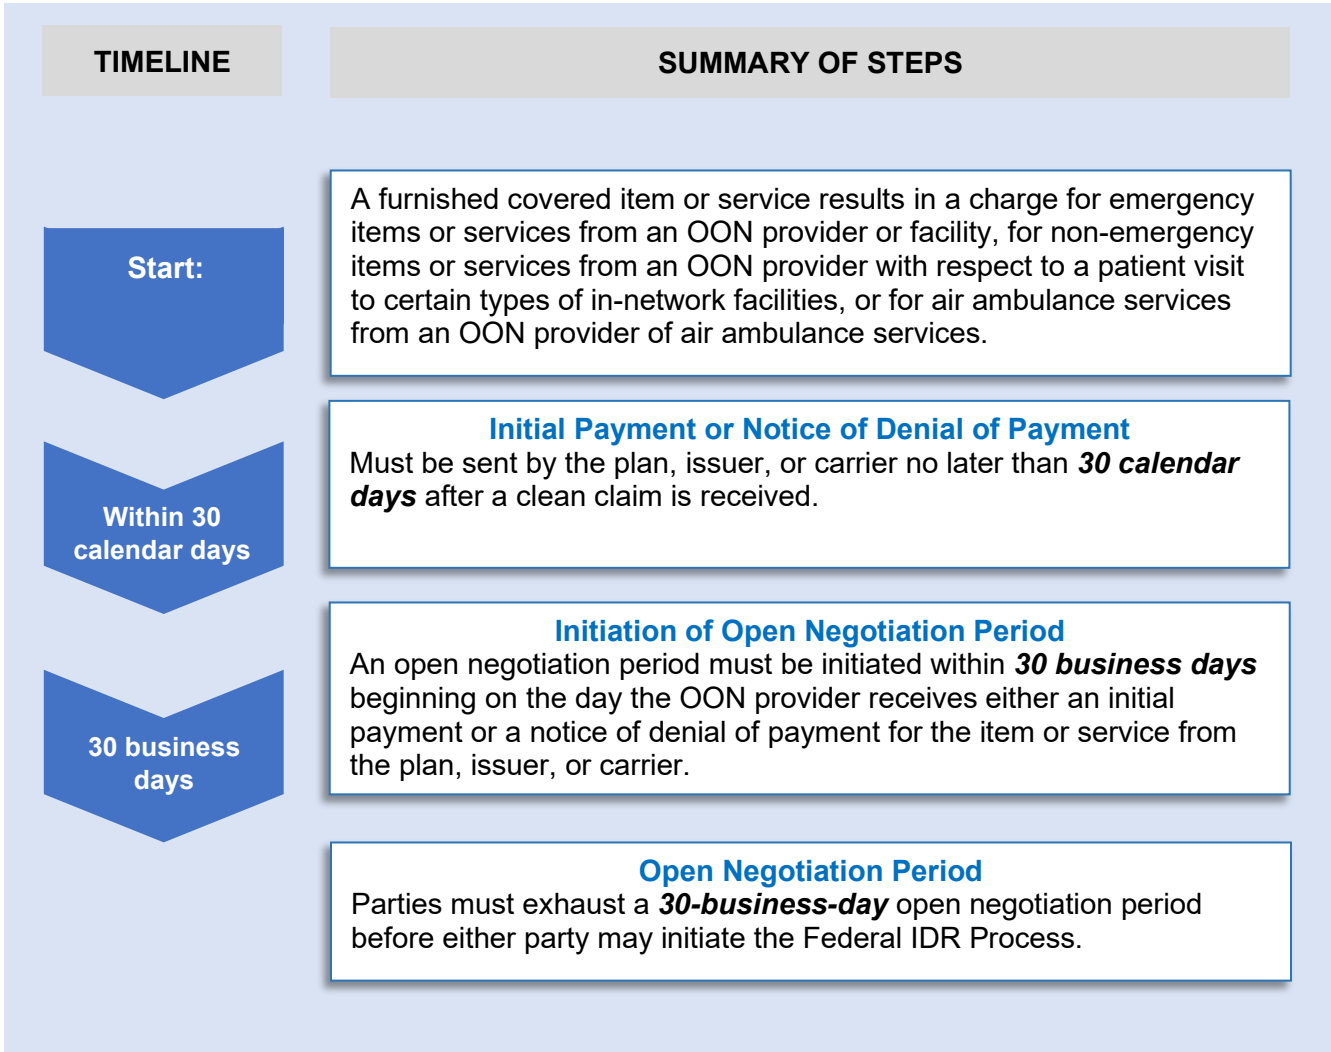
TIMELINE

SUMMARY OF STEPS

Start:

A furnished covered item or service results in a charge for emergency items or services from an OON provider or facility, for non-emergency items or services from an OON provider with respect to a patient visit to certain types of in-network facilities, or for air ambulance services from an OON provider of air ambulance services.

Within 30 calendar days

Initial Payment or Notice of Denial of Payment
Must be sent by the plan, issuer, or carrier no later than ***30 calendar days*** after a clean claim is received.

30 business days

Initiation of Open Negotiation Period
An open negotiation period must be initiated within ***30 business days*** beginning on the day the OON provider receives either an initial payment or a notice of denial of payment for the item or service from the plan, issuer, or carrier.

Open Negotiation Period
Parties must exhaust a ***30-business-day*** open negotiation period before either party may initiate the Federal IDR Process.